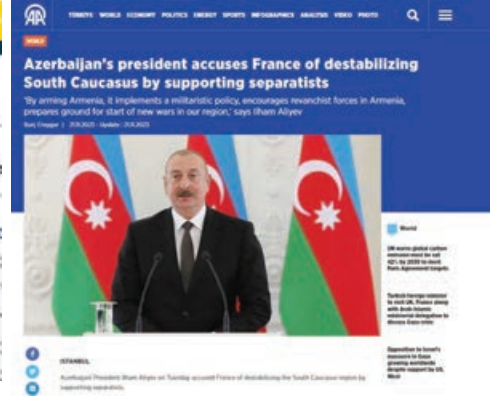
AA

TÜRKİYE WORLD ECONOMY POLITICS ENERGY SPORTS INFOGRAPHICS ANALYSIS VIDEO PHOTO

WORLD

Azerbaijan's president accuses France of destabilizing South Caucasus by supporting separatists

'By arming Armenia, it implements a militaristic policy, encourages revanchist forces in Armenia, prepares ground for start of new wars in our region,' says Ilham Aliyev

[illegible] | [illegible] - Update : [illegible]

World

UN warns global carbon emissions must be cut 42% by 2030 to meet Paris Agreement targets

Turkish foreign minister to visit UK, France along with Arab-Islamic ministerial delegation to discuss Gaza crisis

Opposition to Israel's massacre in Gaza growing worldwide despite support by US, West

ISTANBUL

Azerbaijani President Ilham Aliyev on Tuesday accused France of destabilizing the South Caucasus region by supporting separatists.